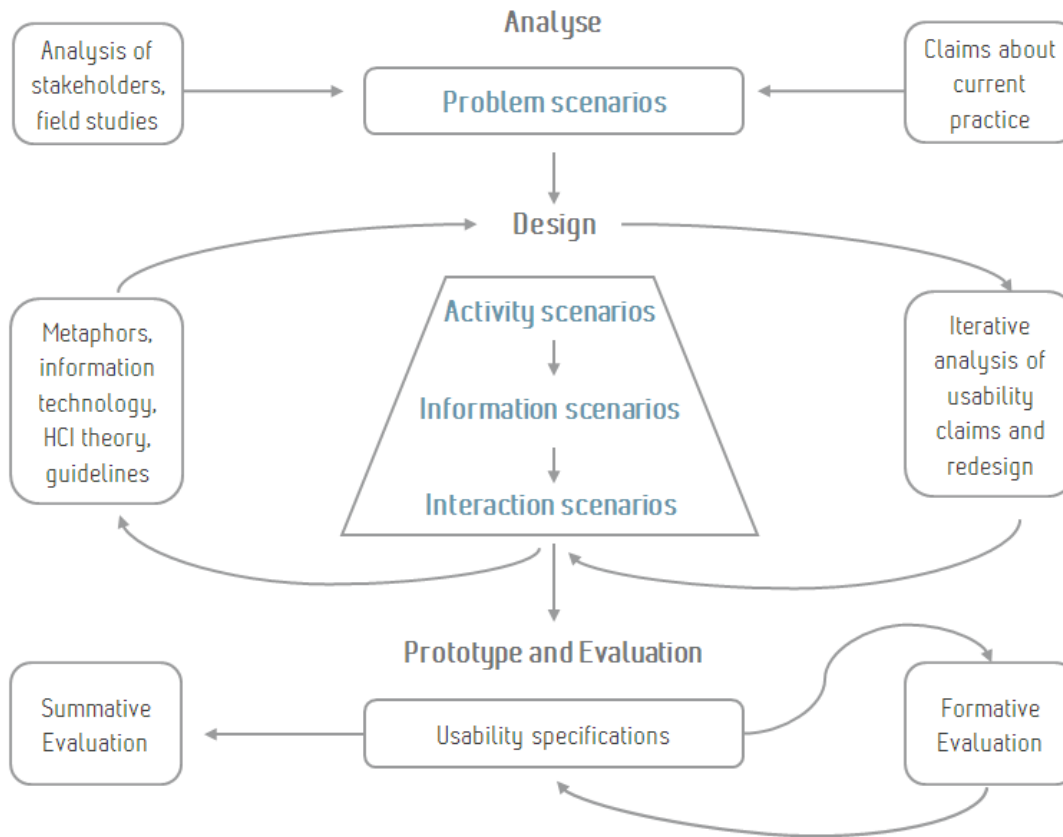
Analyse

Analysis of stakeholders, field studies

Problem scenarios

Claims about current practice

Design

Metaphors, information technology, HCI theory, guidelines

Activity scenarios

Information scenarios

Interaction scenarios

Iterative analysis of usability claims and redesign

Prototype and Evaluation

Summative Evaluation

Usability specifications

Formative Evaluation